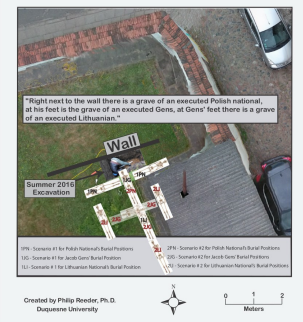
"Right next to the wall there is a grave of an executed Polish national, at his feet is the grave of an executed Gens, at Gens' feet there is a grave of an executed Lithuanian."

Wall

Summer 2016 Excavation

1PN
2PN
1JG
2JG
1LI
2LI

1PN - Scenario #1 for Polish National's Burial Positions
1JG - Scenario #1 for Jacob Gens' Burial Positions
1LI - Scenario #1 for Lithuanian National's Burial Positions
2PN - Scenario #2 for Polish National's Burial Positions
2JG - Scenario #2 for Jacob Gens' Burial Positions
2LI - Scenario #2 for Lithuanian National's Burial Positions

Created by Philip Reeder, Ph.D.
Duquesne University

N

0 1 2
Meters